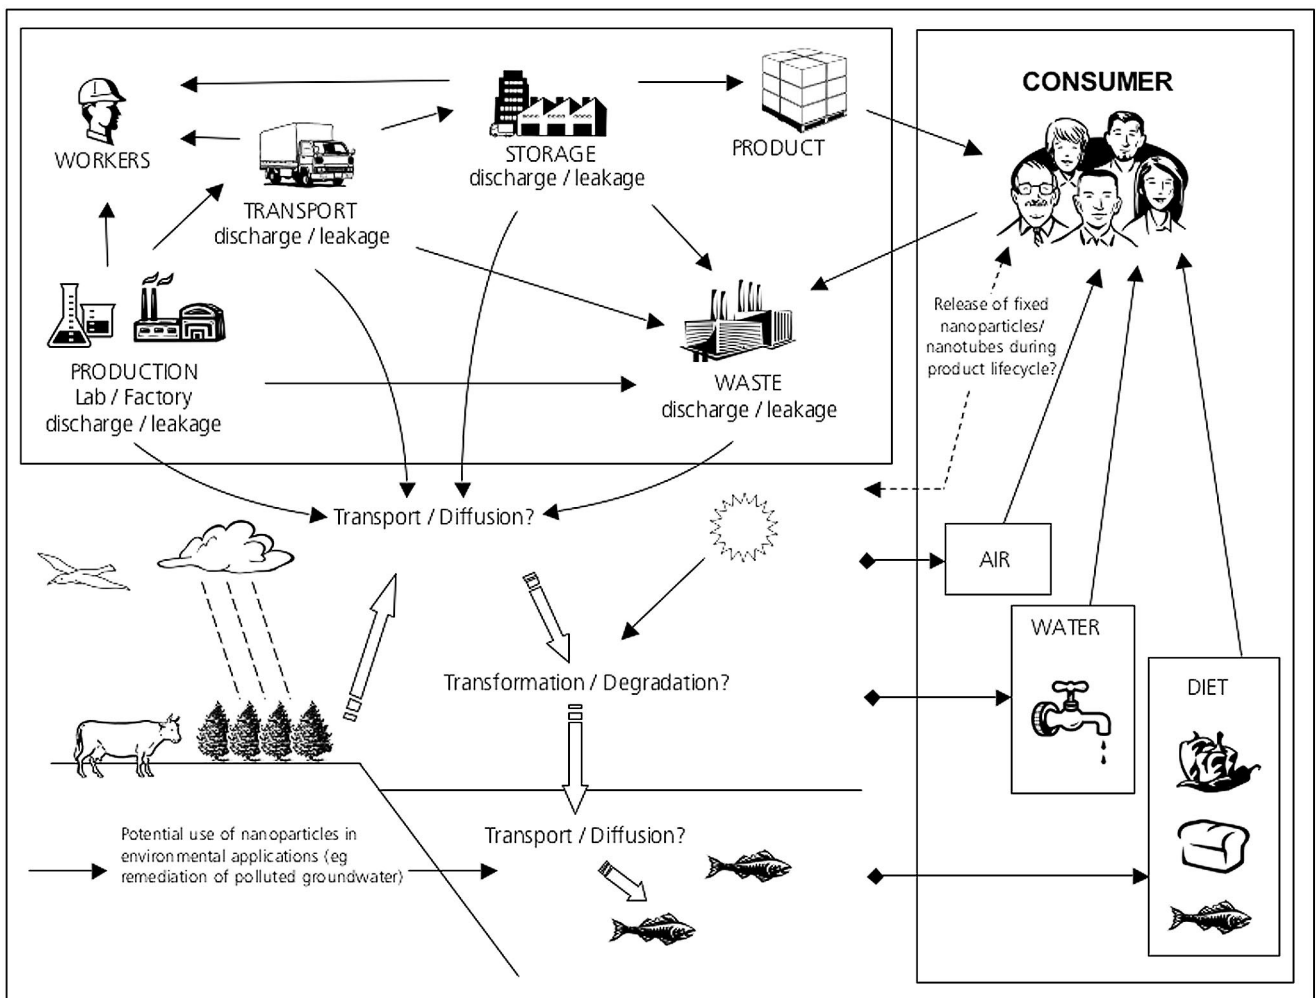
WORKERS

TRANSPORT
discharge / leakage

STORAGE
discharge / leakage

PRODUCT

CONSUMER

PRODUCTION
Lab / Factory
discharge / leakage

WASTE
discharge / leakage

Release of fixed nanoparticles/ nanotubes during product lifecycle?

Transport / Diffusion?

AIR

WATER

DIET

Transformation / Degradation?

Potential use of nanoparticles in environmental applications (eg remediation of polluted groundwater)

Transport / Diffusion?